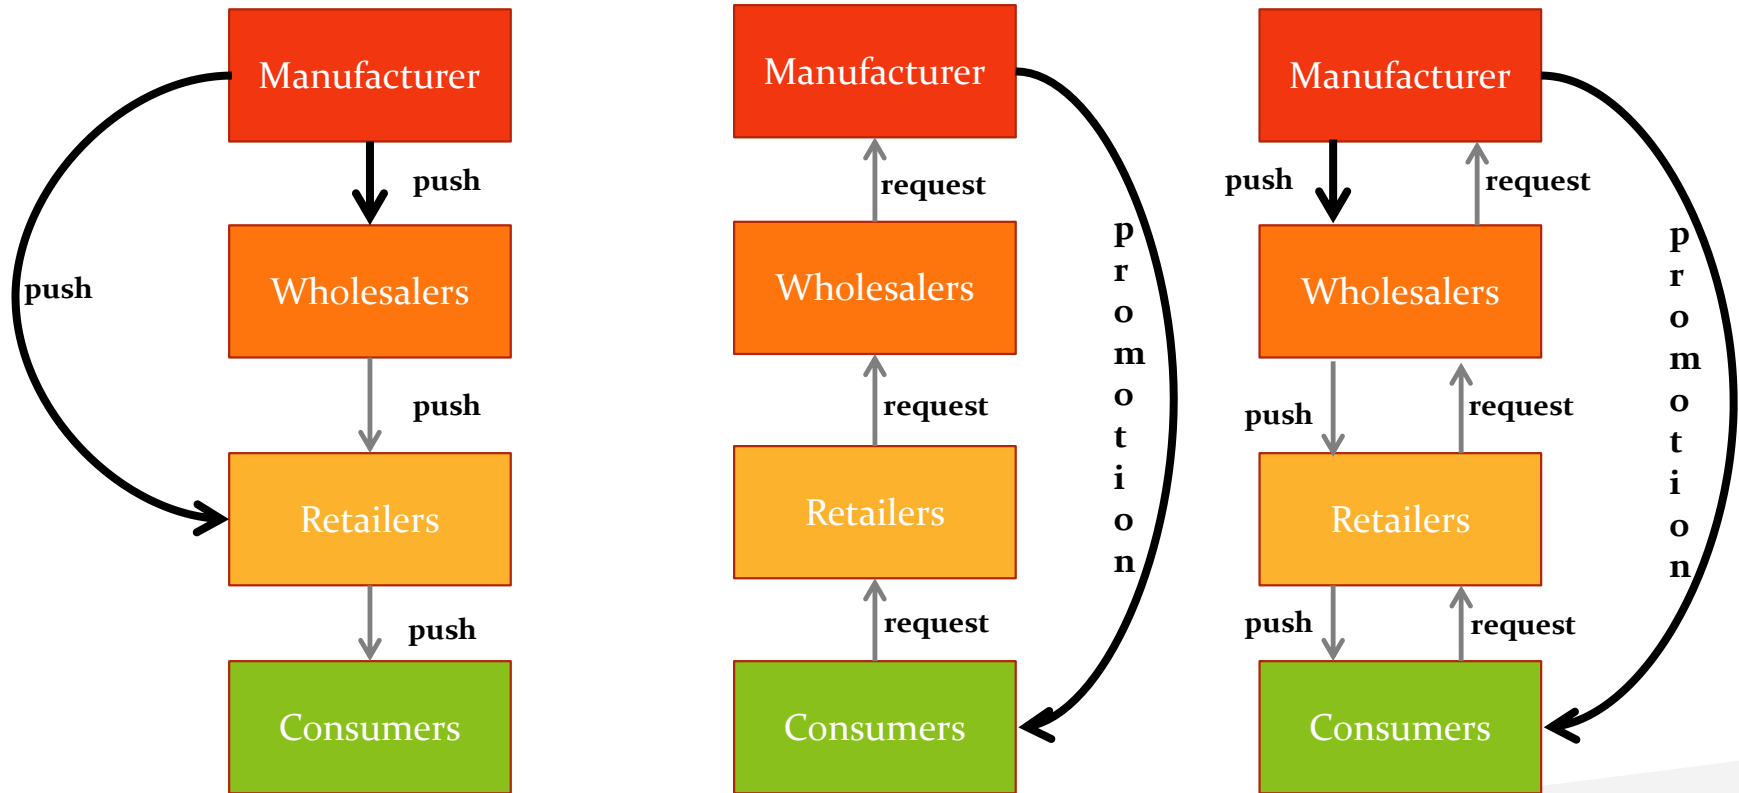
Manufacturer

push

push

Wholesalers

push

Retailers

push

Consumers

Manufacturer

request

Wholesalers

request

Retailers

request

Consumers

promotion

Manufacturer

push

request

Wholesalers

push

request

Retailers

push

request

Consumers

promotion